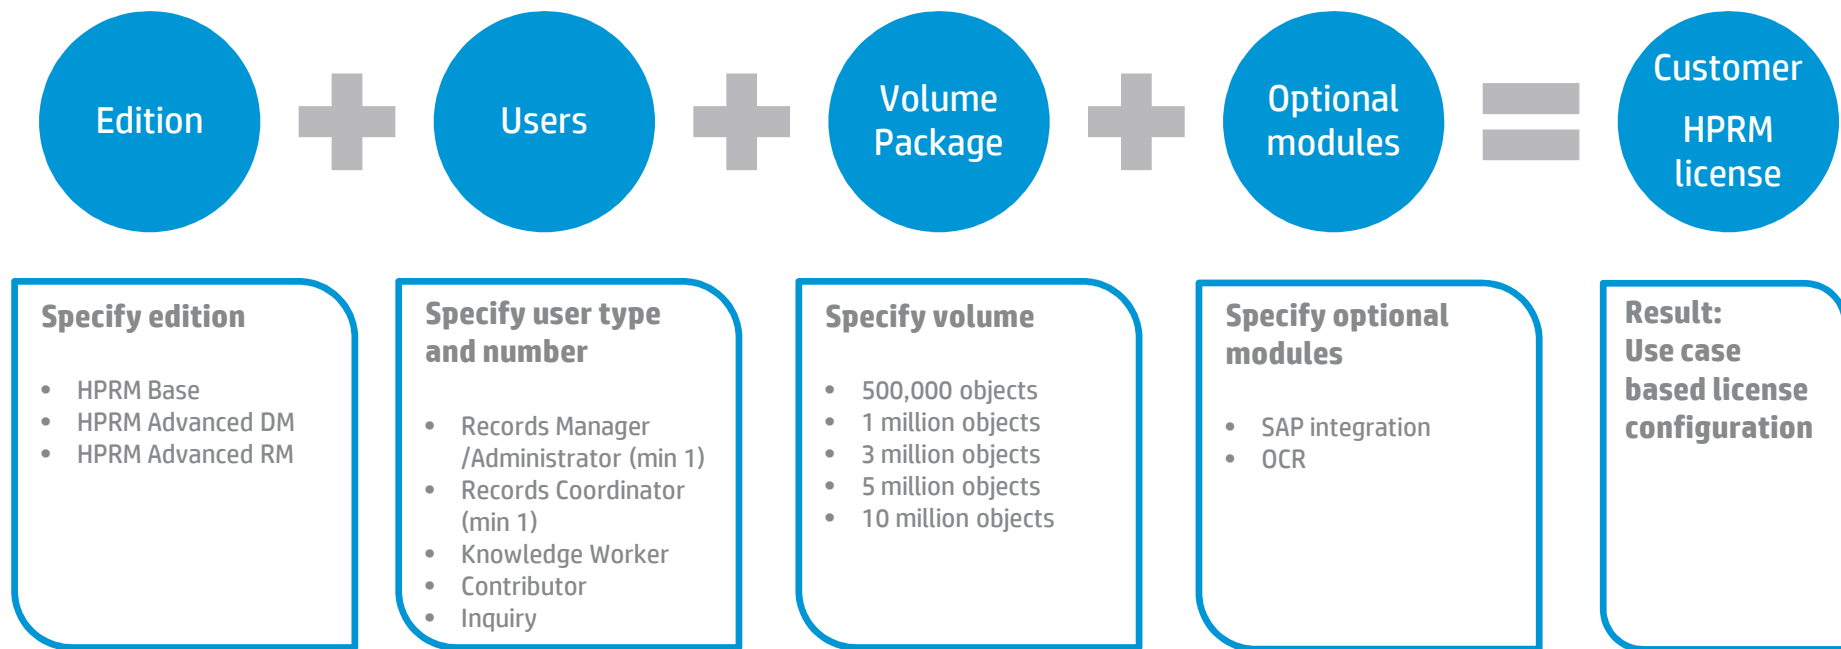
Edition

Users

Volume Package

Optional modules

Customer HPRM license

Specify edition

- HPRM Base
- HPRM Advanced DM
- HPRM Advanced RM

Specify user type and number

- Records Manager /Administrator (min 1)
- Records Coordinator (min 1)
- Knowledge Worker
- Contributor
- Inquiry

Specify volume

- 500,000 objects
- 1 million objects
- 3 million objects
- 5 million objects
- 10 million objects

Specify optional modules

- SAP integration
- OCR

Result:
Use case based license configuration